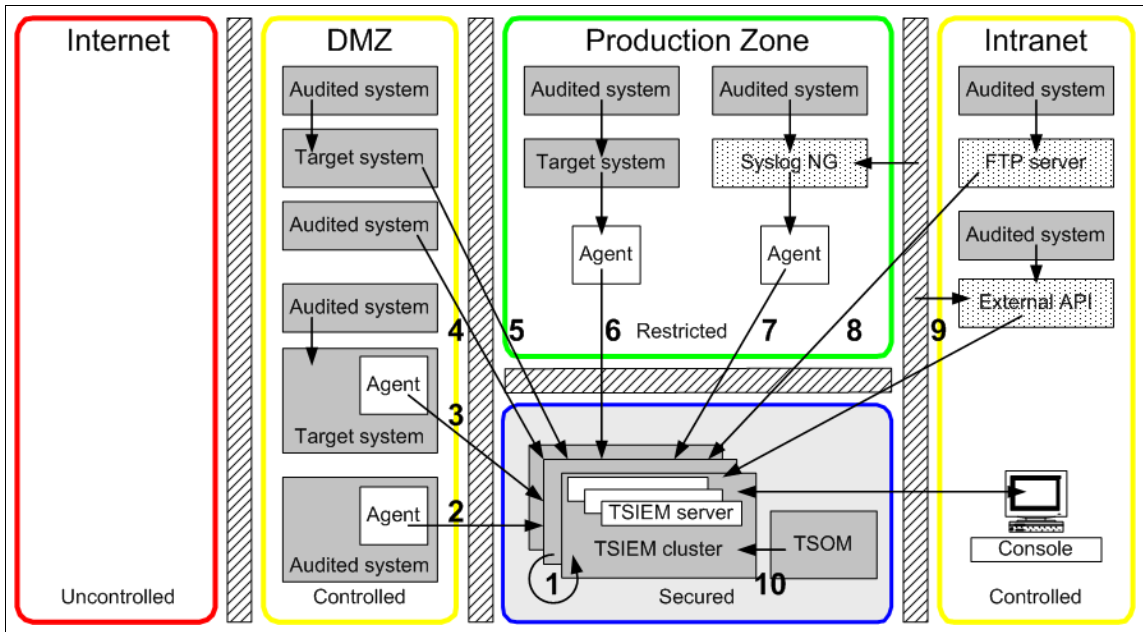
Internet

Uncontrolled

DMZ

Audited system

Target system

Audited system

Audited system

Agent

Target system

Agent

Audited system

Controlled

Production Zone

Audited system

Target system

Agent

Audited system

Syslog NG

Agent

Restricted

4 5 6 7 8 9

3

2

TSIEM server

TSIEM cluster

TSOM

1

10

Secured

Intranet

Audited system

FTP server

Audited system

External API

Console

Controlled